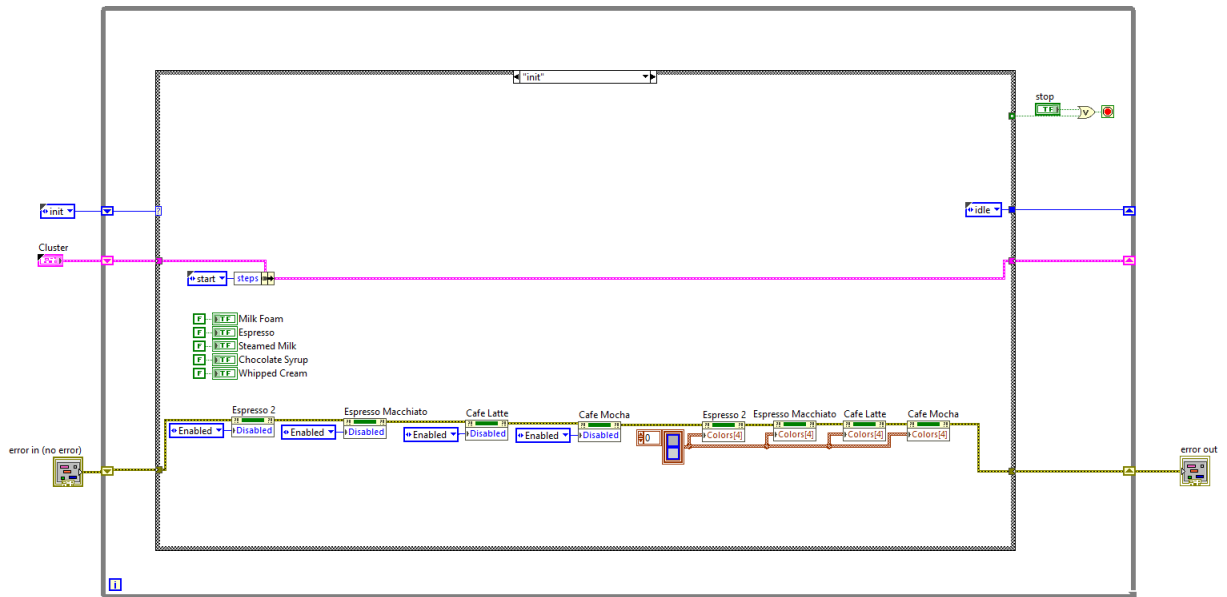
"init"

stop
TF

init
Cluster

idle

start
steps

F TF Milk Foam
F TF Espresso
F TF Steamed Milk
F TF Chocolate Syrup
F TF Whipped Cream

Espresso 2
Espresso Macchiato
Cafe Latte
Cafe Mocha
Enabled
Disabled
Enabled
Disabled
Enabled
Disabled
Enabled
Disabled

Espresso 2
Espresso Macchiato
Cafe Latte
Cafe Mocha
0
Colors[4]
Colors[4]
Colors[4]
Colors[4]

error in (no error)
error out

i